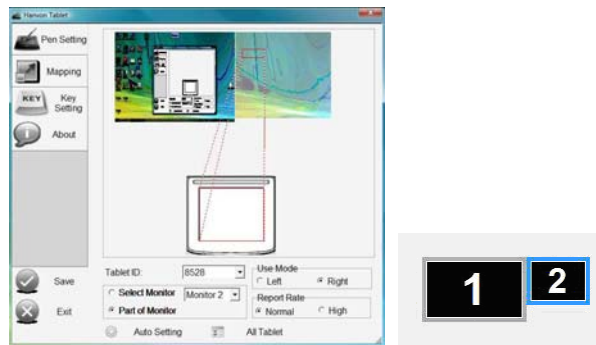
Hanvon Tablet

Pen Setting

Mapping

KEY Key Setting

About

Save

Exit

Tablet ID: 8528

Use Mode
Left
Right

Select Monitor
Part of Monitor
Monitor 2

Report Rate
Normal
High

Auto Setting

All Tablet

1

2